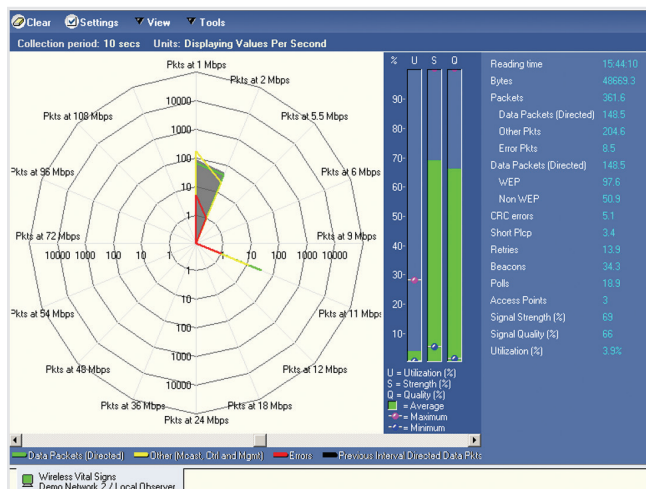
Clear Settings View Tools

Collection period: 10 secs Units: Displaying Values Per Second

Pkts at 1 Mbps
Pkts at 2 Mbps
Pkts at 5.5 Mbps
Pkts at 6 Mbps
Pkts at 9 Mbps
Pkts at 11 Mbps
Pkts at 12 Mbps
Pkts at 18 Mbps
Pkts at 24 Mbps
Pkts at 36 Mbps
Pkts at 48 Mbps
Pkts at 54 Mbps
Pkts at 72 Mbps
Pkts at 96 Mbps
Pkts at 108 Mbps

10000
1000
100
10
1
10000 1000 100 10 1 1 10 100 1000 10000
1

% U S Q
90-
80-
70-
60-
50-
40-
30-
20-
10-

U = Utilization (%)
S = Strength (%)
Q = Quality (%)
= Average
= Maximum
= Minimum

| | |
|---|---|
| Reading time | 15:44:10 |
| Bytes | 48669.3 |
| Packets | 361.6 |
| Data Packets (Directed) | 148.5 |
| Other Pkts | 204.6 |
| Error Pkts | 8.5 |
| Data Packets (Directed) | 148.5 |
| WEP | 97.6 |
| Non WEP | 50.9 |
| CRC errors | 5.1 |
| Short Plcp | 3.4 |
| Retries | 13.9 |
| Beacons | 34.3 |
| Polls | 18.9 |
| Access Points | 3 |
| Signal Strength (%) | 69 |
| Signal Quality (%) | 66 |
| Utilization (%) | 3.9% |

Data Packets (Directed) Other (Mcast, Ctrl and Mgmt) Errors Previous Interval Directed Data Pkts

Wireless Vital Signs
Demo Network 2 / Local Observer